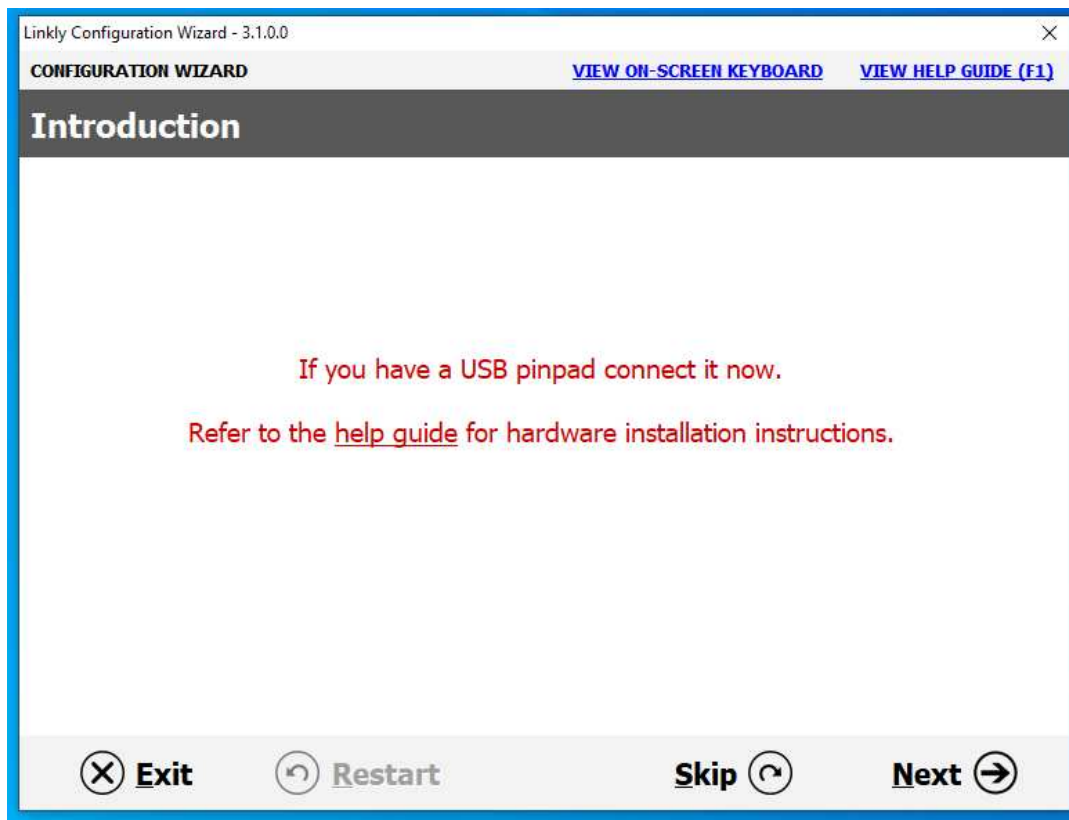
Linkly Configuration Wizard - 3.1.0.0

CONFIGURATION WIZARD

VIEW ON-SCREEN KEYBOARD

VIEW HELP GUIDE (F1)

Introduction

If you have a USB pinpad connect it now.

Refer to the help guide for hardware installation instructions.

Exit

Restart

Skip

Next